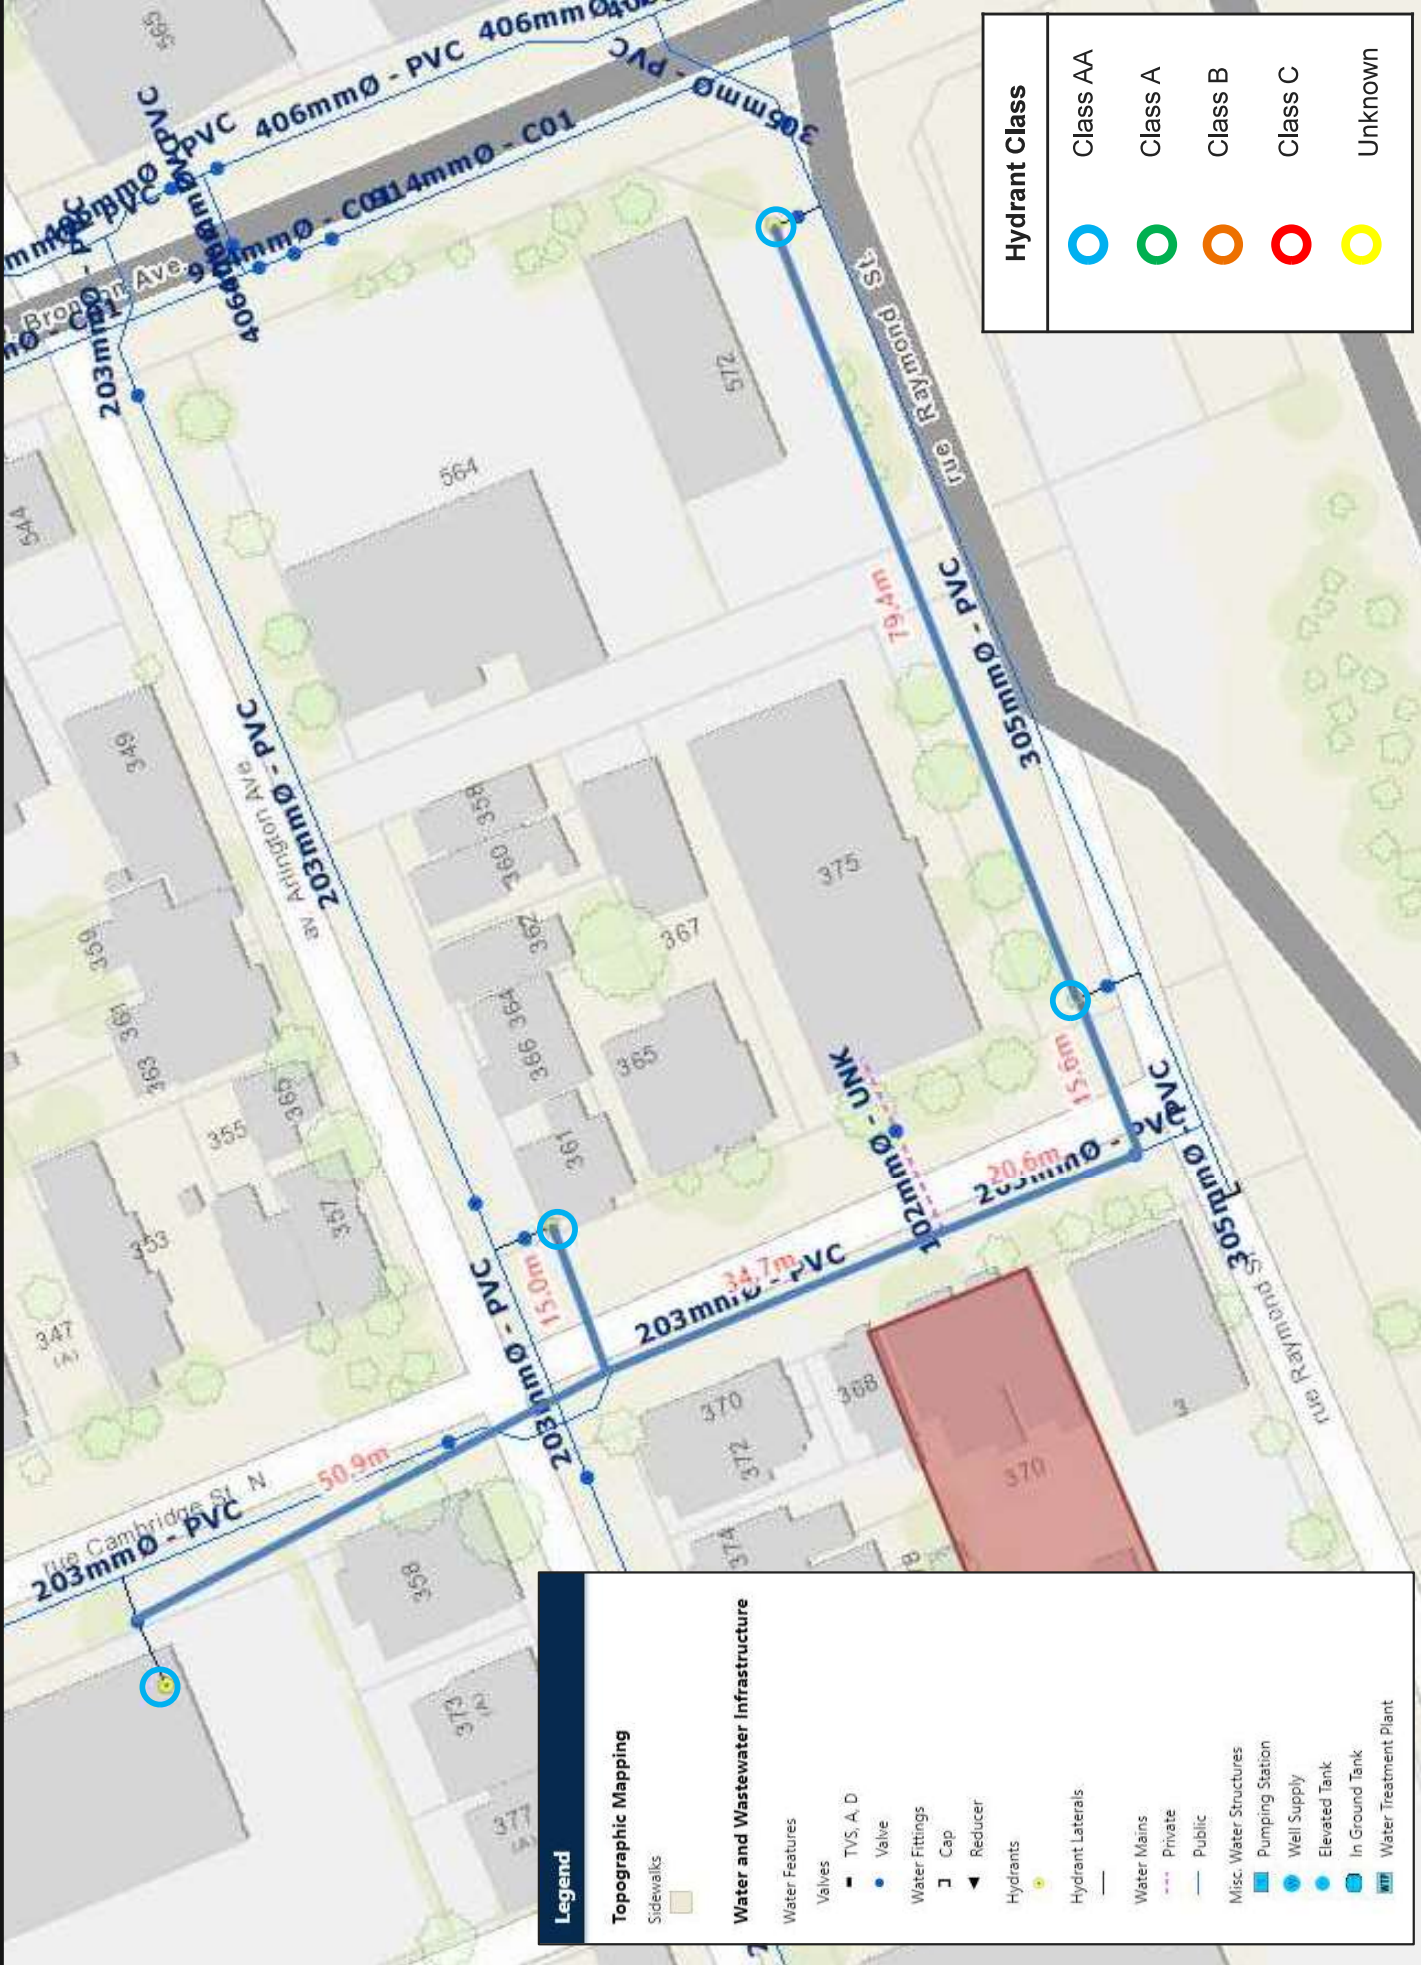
Hydrant Class
Class AA
Class A
Class B
Class C
Unknown

406mmØ - PVC
406mmØ - PVC
305mmØ - PVC
914mmØ - C01
Bronson Ave
203mmØ - C01
203mmØ - PVC
Arlington Ave
av
rue Raymond St
305mmØ - PVC
79.4m
15.6m
102mmØ - UNK
20.6m
203mmØ - PVC
305mmØ - PVC
34.7m
203mmØ - PVC
15.0m
203mmØ - PVC
50.9m
rue Cambridge St. N
203mmØ - PVC
rue Raymond St

565
572
564
544
349
358
360
375
367
362
364
366
365
359
361
363
365
355
357
353
361
347 (A)
370
372
368
370
374
358
373 (A)
377 (A)
3

Legend
Topographic Mapping
Sidewalks
Water and Wastewater Infrastructure
Water Features
Valves
TVS, A, D
Valve
Water Fittings
Cap
Reducer
Hydrants
Hydrant Laterals
Water Mains
Private
Public
Misc. Water Structures
Pumping Station
Well Supply
Elevated Tank
In Ground Tank
Water Treatment Plant